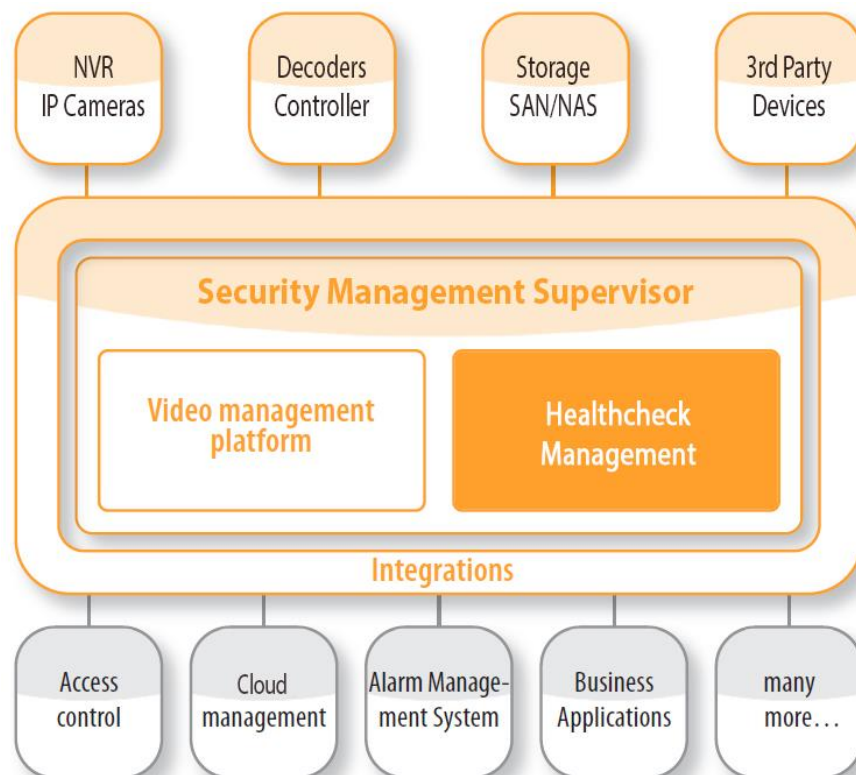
NVR
IP Cameras

Decoders
Controller

Storage
SAN/NAS

3rd Party
Devices

Security Management Supervisor

Video management platform

Healthcheck Management

Integrations

Access control

Cloud management

Alarm Management System

Business Applications

many more...